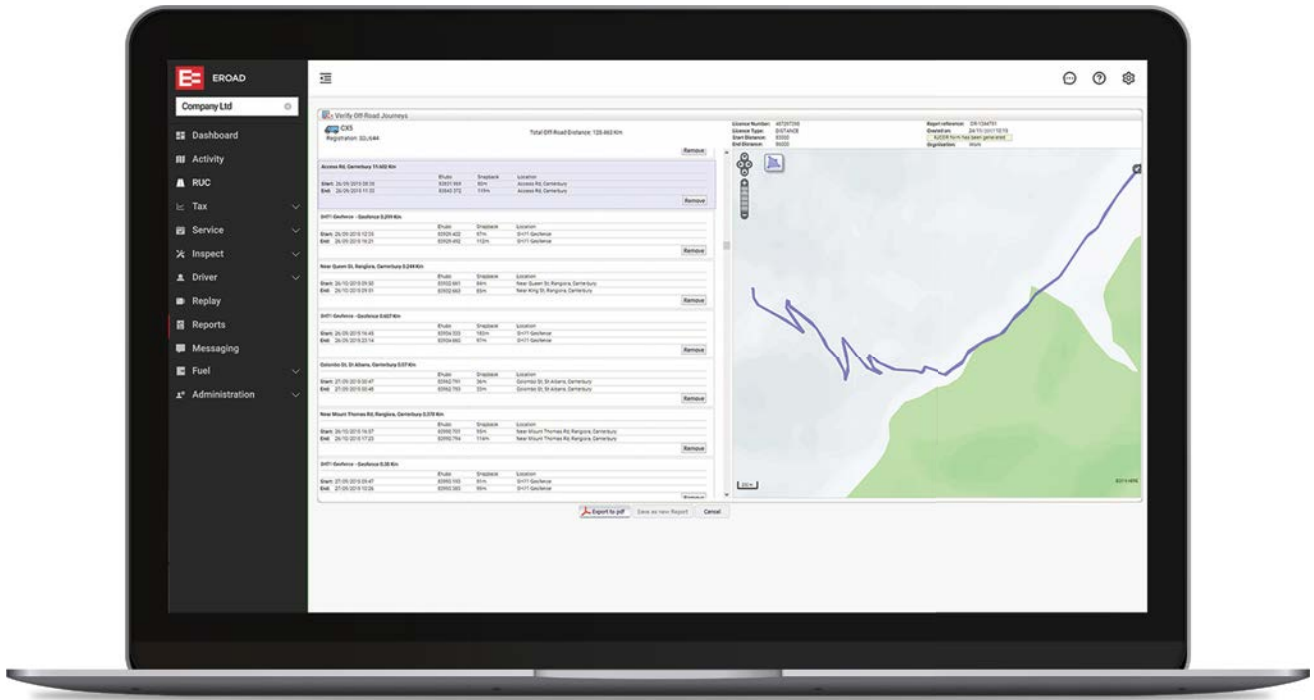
EROAD

Company Ltd

Dashboard
Activity
RUC
Tax
Service
Inspect
Driver
Replay
Reports
Messaging
Fuel
Administration

Verify Off-Road Journeys

CXS
Registration: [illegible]

Total Off-Road Distance: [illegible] Km

Remove

Access Rd, Canterbury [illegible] Km

| | Ehubo | Snapback | Location |
|---|---|---|---|
| Start: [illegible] | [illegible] | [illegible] | Access Rd, Canterbury |
| End: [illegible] | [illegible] | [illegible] | Access Rd, Canterbury |

Remove

SH71 Geofence - Geofence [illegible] Km

| | Ehubo | Snapback | Location |
|---|---|---|---|
| Start: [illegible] | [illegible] | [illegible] | SH71 Geofence |
| End: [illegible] | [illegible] | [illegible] | SH71 Geofence |

Remove

Near Queen St, Rangiora, Canterbury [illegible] Km

| | Ehubo | Snapback | Location |
|---|---|---|---|
| Start: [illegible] | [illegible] | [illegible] | Near Queen St, Rangiora, Canterbury |
| End: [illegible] | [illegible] | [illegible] | Near King St, Rangiora, Canterbury |

Remove

SH71 Geofence - Geofence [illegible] Km

| | Ehubo | Snapback | Location |
|---|---|---|---|
| Start: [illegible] | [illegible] | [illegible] | SH71 Geofence |
| End: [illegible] | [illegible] | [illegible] | SH71 Geofence |

Remove

Colombo St, St Albans, Canterbury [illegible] Km

| | Ehubo | Snapback | Location |
|---|---|---|---|
| Start: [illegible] | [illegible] | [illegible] | Colombo St, St Albans, Canterbury |
| End: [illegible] | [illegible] | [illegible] | Colombo St, St Albans, Canterbury |

Remove

Near Mount Thomas Rd, Rangiora, Canterbury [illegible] Km

| | Ehubo | Snapback | Location |
|---|---|---|---|
| Start: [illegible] | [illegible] | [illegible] | Near Mount Thomas Rd, Rangiora, Canterbury |
| End: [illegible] | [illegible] | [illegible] | Near Mount Thomas Rd, Rangiora, Canterbury |

Remove

SH71 Geofence - Geofence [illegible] Km

| | Ehubo | Snapback | Location |
|---|---|---|---|
| Start: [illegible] | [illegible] | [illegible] | SH71 Geofence |
| End: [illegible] | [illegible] | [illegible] | SH71 Geofence |

Licence Number: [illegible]
Licence Type: DISTANCE
Start Distance: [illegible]
End Distance: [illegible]

Report reference: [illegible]
Created on: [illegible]
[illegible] has been generated
Organisation: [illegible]

Export to pdf
Save as new Report
Cancel